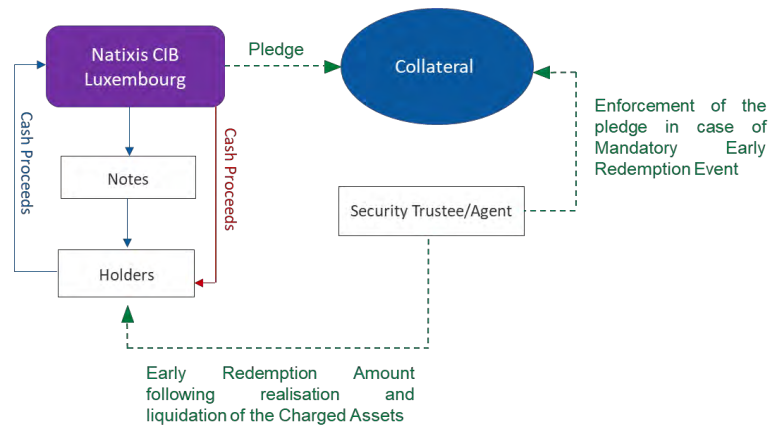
Natixis CIB Luxembourg

Pledge

Collateral

Cash Proceeds

Notes

Cash Proceeds

Holders

Security Trustee/Agent

Enforcement of the pledge in case of Mandatory Early Redemption Event

Early Redemption Amount following realisation and liquidation of the Charged Assets